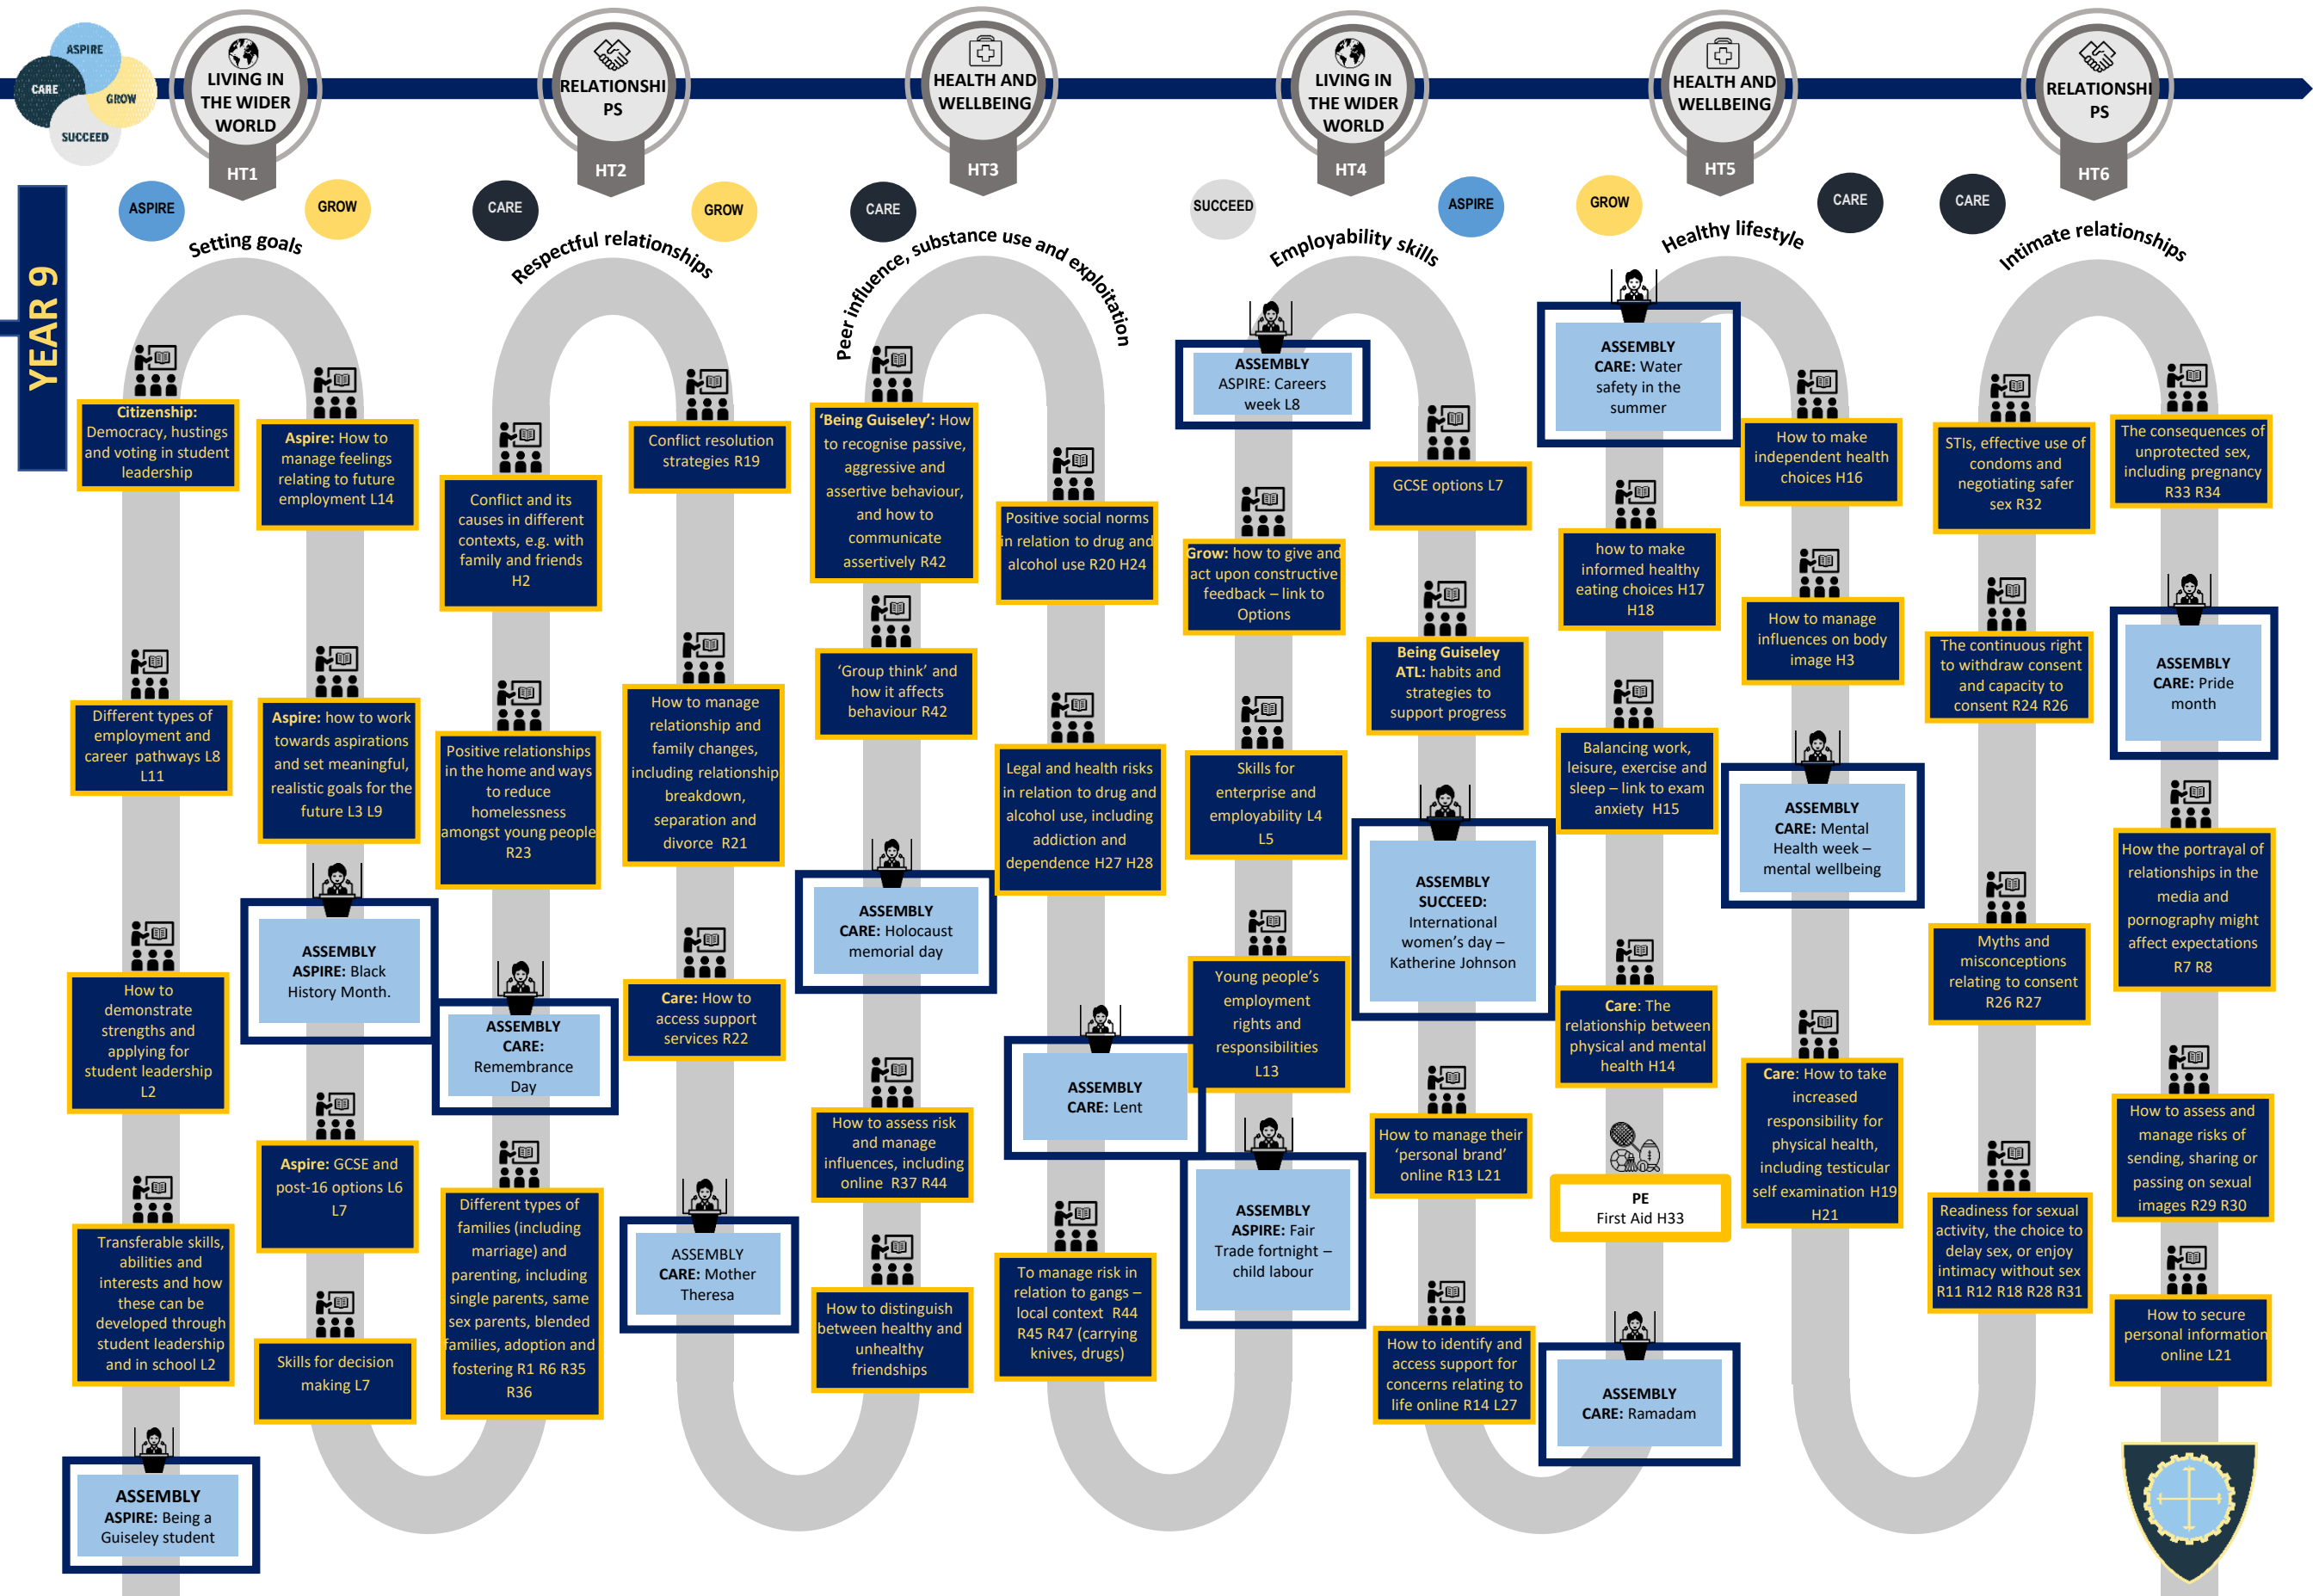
ASPIRE
CARE
GROW
SUCCEED

LIVING IN THE WIDER WORLD
HT1

RELATIONSHIPS
HT2

HEALTH AND WELLBEING
HT3

LIVING IN THE WIDER WORLD
HT4

HEALTH AND WELLBEING
HT5

RELATIONSHIPS
HT6

YEAR 9

ASPIRE GROW
Setting goals

Citizenship: Democracy, hustings and voting in student leadership

Different types of employment and career pathways L8 L11

How to demonstrate strengths and applying for student leadership L2

Transferable skills, abilities and interests and how these can be developed through student leadership and in school L2

ASSEMBLY
ASPIRE: Being a Guiseley student

Aspire: How to manage feelings relating to future employment L14

Aspire: how to work towards aspirations and set meaningful, realistic goals for the future L3 L9

ASSEMBLY
ASPIRE: Black History Month.

Aspire: GCSE and post-16 options L6 L7

Skills for decision making L7

CARE GROW
Respectful relationships

Conflict and its causes in different contexts, e.g. with family and friends H2

Positive relationships in the home and ways to reduce homelessness amongst young people R23

ASSEMBLY
CARE: Remembrance Day

Different types of families (including marriage) and parenting, including single parents, same sex parents, blended families, adoption and fostering R1 R6 R35 R36

Conflict resolution strategies R19

How to manage relationship and family changes, including relationship breakdown, separation and divorce R21

Care: How to access support services R22

ASSEMBLY
CARE: Mother Theresa

CARE
Peer influence, substance use and exploitation

'Being Guiseley': How to recognise passive, aggressive and assertive behaviour, and how to communicate assertively R42

'Group think' and how it affects behaviour R42

ASSEMBLY
CARE: Holocaust memorial day

How to assess risk and manage influences, including online R37 R44

How to distinguish between healthy and unhealthy friendships

Positive social norms in relation to drug and alcohol use R20 H24

Legal and health risks in relation to drug and alcohol use, including addiction and dependence H27 H28

ASSEMBLY
CARE: Lent

To manage risk in relation to gangs – local context R44 R45 R47 (carrying knives, drugs)

SUCCEED ASPIRE
Employability skills

ASSEMBLY
ASPIRE: Careers week L8

Grow: how to give and act upon constructive feedback – link to Options

Skills for enterprise and employability L4 L5

Young people's employment rights and responsibilities L13

ASSEMBLY
ASPIRE: Fair Trade fortnight – child labour

GCSE options L7

Being Guiseley ATL: habits and strategies to support progress

ASSEMBLY
SUCCEED: International women's day – Katherine Johnson

How to manage their 'personal brand' online R13 L21

How to identify and access support for concerns relating to life online R14 L27

GROW CARE
Healthy lifestyle

ASSEMBLY
CARE: Water safety in the summer

how to make informed healthy eating choices H17 H18

Balancing work, leisure, exercise and sleep – link to exam anxiety H15

Care: The relationship between physical and mental health H14

PE
First Aid H33

ASSEMBLY
CARE: Ramadam

How to make independent health choices H16

How to manage influences on body image H3

ASSEMBLY
CARE: Mental Health week – mental wellbeing

Care: How to take increased responsibility for physical health, including testicular self examination H19 H21

CARE
Intimate relationships

STIs, effective use of condoms and negotiating safer sex R32

The continuous right to withdraw consent and capacity to consent R24 R26

Myths and misconceptions relating to consent R26 R27

Readiness for sexual activity, the choice to delay sex, or enjoy intimacy without sex R11 R12 R18 R28 R31

The consequences of unprotected sex, including pregnancy R33 R34

ASSEMBLY
CARE: Pride month

How the portrayal of relationships in the media and pornography might affect expectations R7 R8

How to assess and manage risks of sending, sharing or passing on sexual images R29 R30

How to secure personal information online L21